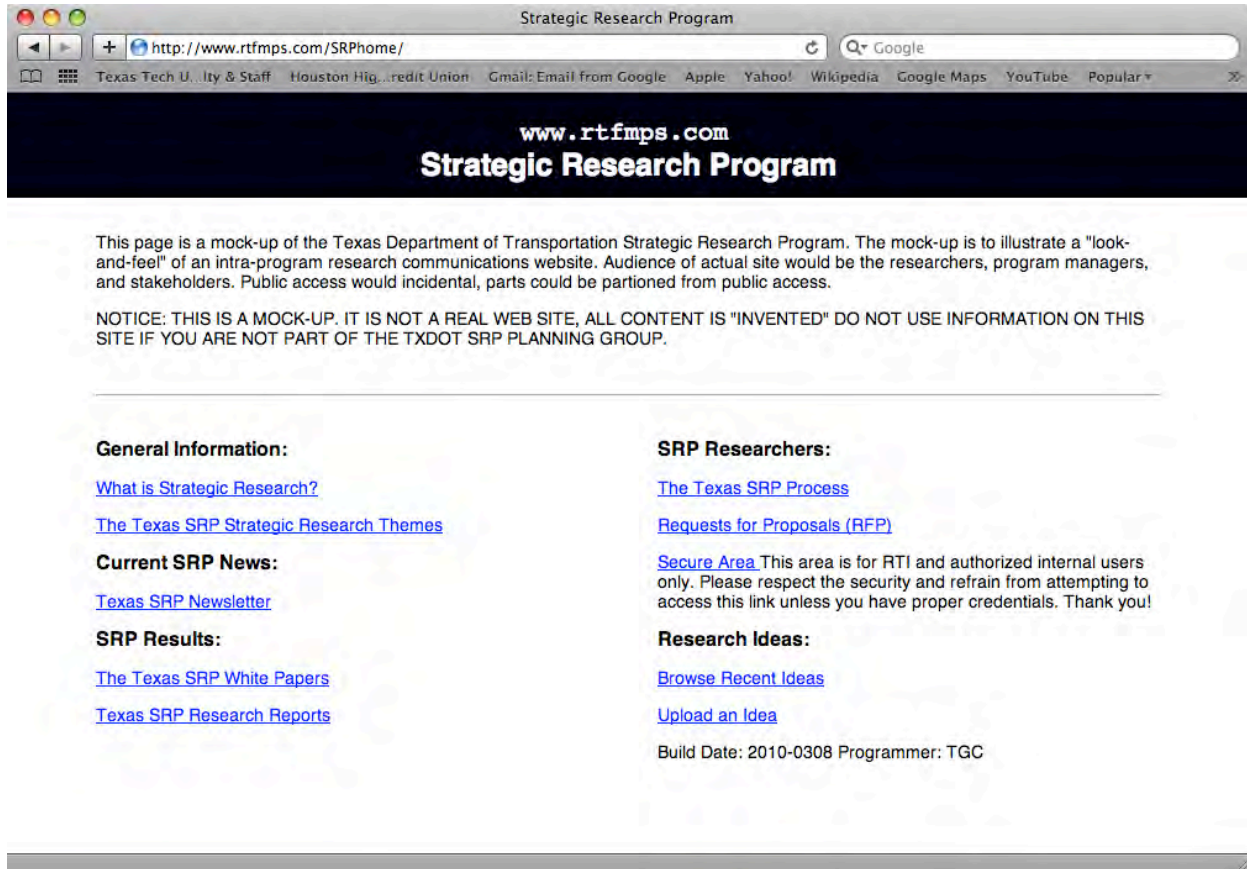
Strategic Research Program

http://www.rtfmps.com/SRPhome/

Google

Texas Tech U...lty & Staff Houston Hig...redit Union Gmail: Email from Google Apple Yahoo! Wikipedia Google Maps YouTube Popular

www.rtfmps.com
Strategic Research Program

This page is a mock-up of the Texas Department of Transportation Strategic Research Program. The mock-up is to illustrate a "look-and-feel" of an intra-program research communications website. Audience of actual site would be the researchers, program managers, and stakeholders. Public access would incidental, parts could be partioned from public access.

NOTICE: THIS IS A MOCK-UP. IT IS NOT A REAL WEB SITE, ALL CONTENT IS "INVENTED" DO NOT USE INFORMATION ON THIS SITE IF YOU ARE NOT PART OF THE TXDOT SRP PLANNING GROUP.

General Information:

What is Strategic Research?

The Texas SRP Strategic Research Themes

Current SRP News:

Texas SRP Newsletter

SRP Results:

The Texas SRP White Papers

Texas SRP Research Reports

SRP Researchers:

The Texas SRP Process

Requests for Proposals (RFP)

Secure Area This area is for RTI and authorized internal users only. Please respect the security and refrain from attempting to access this link unless you have proper credentials. Thank you!

Research Ideas:

Browse Recent Ideas

Upload an Idea

Build Date: 2010-0308 Programmer: TGC